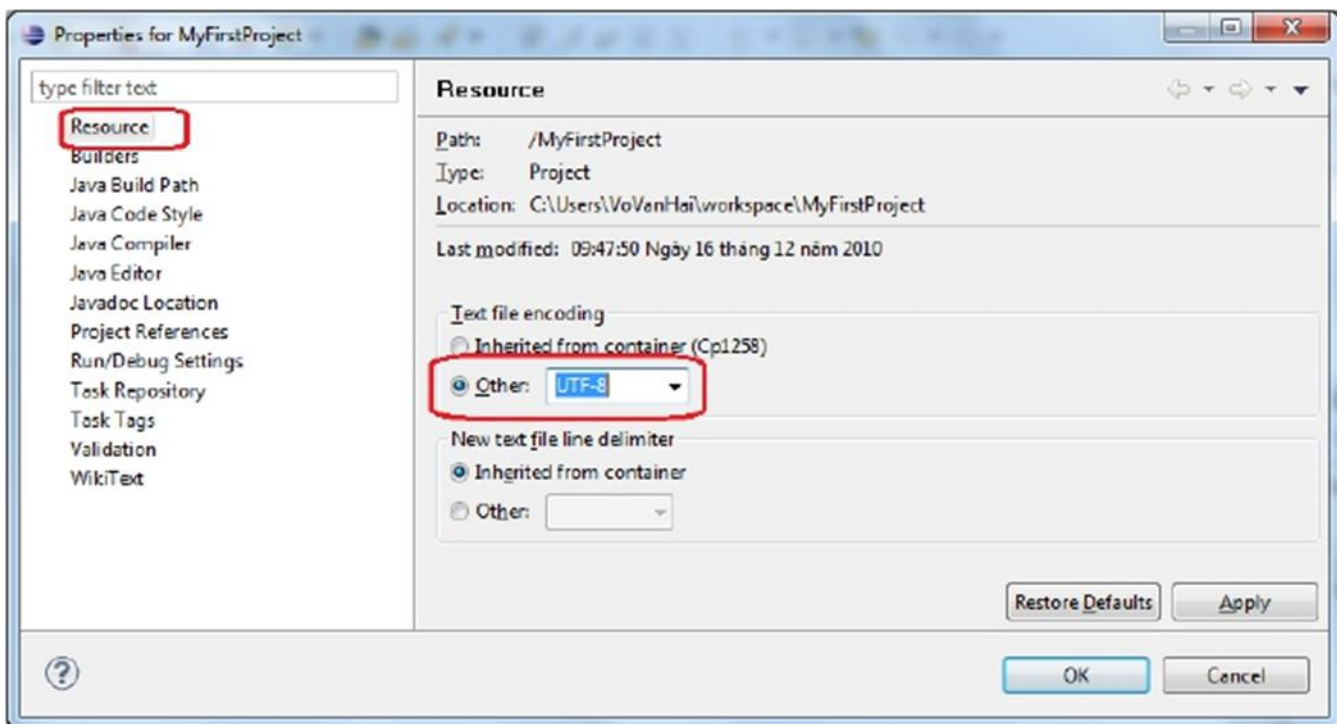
Properties for MyFirstProject

type filter text

Resource
Builders
Java Build Path
Java Code Style
Java Compiler
Java Editor
Javadoc Location
Project References
Run/Debug Settings
Task Repository
Task Tags
Validation
WikiText

Resource

Path: /MyFirstProject
Type: Project
Location: C:\Users\VoVanHai\workspace\MyFirstProject

Last modified: 09:47:50 Ngày 16 tháng 12 năm 2010

Text file encoding
Inherited from container (Cp1258)
Other: UTF-8

New text file line delimiter
Inherited from container
Other:

Restore Defaults
Apply

OK
Cancel